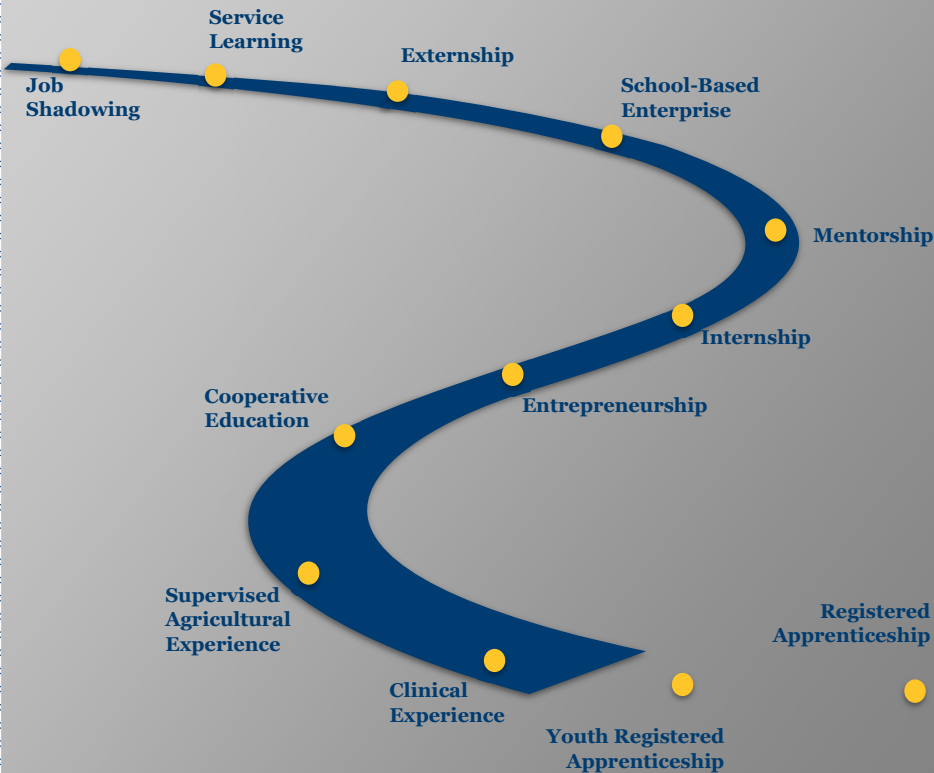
Service Learning

Job Shadowing

Externship

School-Based Enterprise

Mentorship

Internship

Entrepreneurship

Cooperative Education

Supervised Agricultural Experience

Clinical Experience

Youth Registered Apprenticeship

Registered Apprenticeship